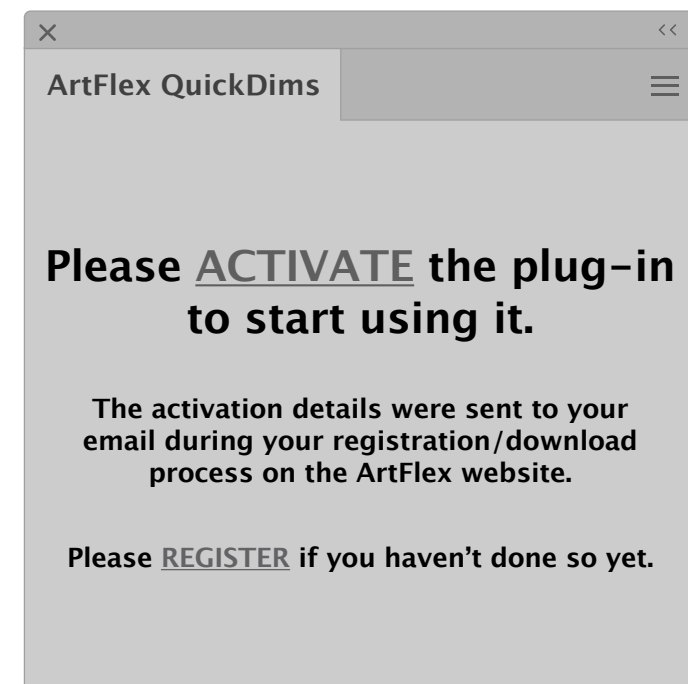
×
<<
ArtFlex QuickDims

Please ACTIVATE the plug-in to start using it.

The activation details were sent to your email during your registration/download process on the ArtFlex website.

Please REGISTER if you haven't done so yet.